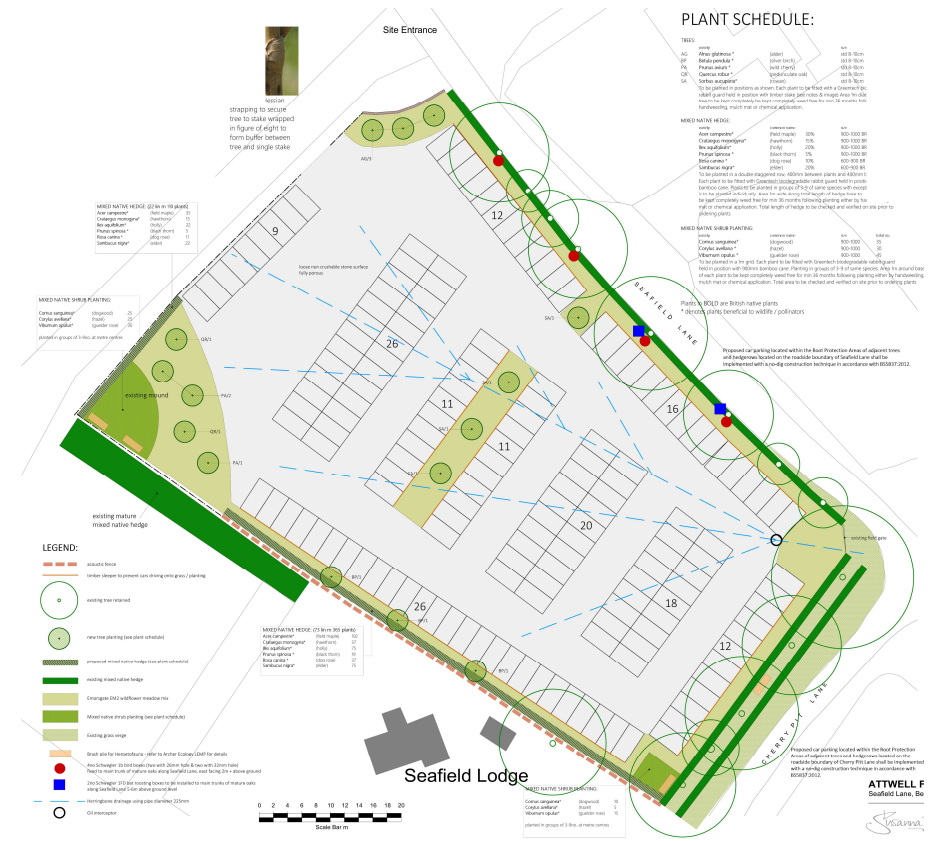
Site Entrance

hessian strapping to secure tree to stake wrapped in figure of eight to form buffer between tree and single stake

PLANT SCHEDULE:

TREES:

| | | | |
|---|---|---|---|
| AG | Alnus glutinosa * | (alder) | std 8-10cm |
| BP | Betula pendula * | (silver birch) | std 8-10cm |
| PA | Prunus avium * | (wild cherry) | std 8-10cm |
| QR | Quercus robur * | (pedunculate oak) | std 8-10cm |
| SA | Sorbus aucuparia * | (rowan) | std 8-10cm |

To be planted in positions as shown. Each plant to be fitted with a Greenwich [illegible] rabbit guard held in position with timber stake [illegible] notes & image) Area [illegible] free to be kept completely weed free for min 36 months following handweeding, mulch mat or chemical application.

MIXED NATIVE HEDGE:

| | | | |
|---|---|---|---|
| Acer campestre* | (field maple) | 30% | 900-1000 BR |
| Crataegus monogyna* | (hawthorn) | 15% | 900-1000 BR |
| Ilex aquifolium* | (holly) | 20% | 900-1000 BR |
| Prunus spinosa * | (black thorn) | 5% | 900-1000 BR |
| Rosa canina * | (dog rose) | 10% | 600-900 BR |
| Sambucus nigra* | (elder) | 20% | 600-900 BR |

To be planted in a double staggered row, 450mm between plants and 450mm between rows. Each plant to be fitted with Greenwich biodegradable rabbit guard held in position with bamboo cane. Plants to be planted in groups of 3-5 of same species with exception of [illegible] Area 1m wide along the length of hedge line to be kept completely weed free for min 36 months following planting either by hand weeding, mulch mat or chemical application. Total length of hedge to be checked and verified on site prior to ordering plants

MIXED NATIVE SHRUB PLANTING:

| | | | |
|---|---|---|---|
| Cornus sanguinea* | (dogwood) | 900-1000 | 35 |
| Corylus avellana* | (hazel) | 900-1000 | 30 |
| Viburnum opulus* | (guelder rose) | 900-1000 | 45 |

To be planted in a 1m grid. Each plant to be fitted with Greenwich biodegradable rabbit guard held in position with 900mm bamboo cane. Planting in groups of 3-9 of same species. Area 1m around base of each plant to be kept completely weed free for min 36 months following planting either by handweeding, mulch mat or chemical application. Total area to be checked and verified on site prior to ordering plants

Plants in BOLD are British native plants
* denotes plants beneficial to wildlife / pollinators

Proposed car parking located within the Root Protection Areas of adjacent trees and hedgerows located on the roadside boundary of Seafield Lane shall be implemented with a no-dig construction technique in accordance with BS5837:2012.

MIXED NATIVE HEDGE: (22 lin m 110 plants)

| | | |
|---|---|---|
| Acer campestre* | (field maple) | 35 |
| Crataegus monogyna* | (hawthorn) | 15 |
| Ilex aquifolium* | (holly) | 22 |
| Prunus spinosa * | (black thorn) | 5 |
| Rosa canina * | (dog rose) | 11 |
| Sambucus nigra* | (elder) | 22 |

MIXED NATIVE SHRUB PLANTING:

| | | |
|---|---|---|
| Cornus sanguinea* | (dogwood) | 25 |
| Corylus avellana* | (hazel) | 25 |
| Viburnum opulus* | (guelder rose) | 25 |

planted in groups of 3-9no. at metre centres

AG/3
12
9
loose non crushable stone surface fully porous
26
SEAFIELD LANE
SA/3
QR/1
PA/2
existing mound
QR/1
PA/1
11
SA/1
11
SA/1
16
20
existing field gate
existing mature mixed native hedge
18
BP/3
26
12
BP/3
CHERRY PIT LANE

LEGEND:
acoustic fence
timber sleeper to prevent cars driving onto grass / planting
existing tree retained
new tree planting (see plant schedule)
proposed mixed native hedge (see plant schedule)
existing mixed native hedge
Emorsgate EM2 wildflower meadow mix
Mixed native shrub planting (see plant schedule)
Existing grass verge
Brash pile for hibernacula - refer to Archer Ecology LEMP for details
4no Schwegler 1b bird boxes (two with 26mm hole & two with 32mm hole) fixed to main trunks of mature oaks along Seafield Lane, east facing 3m + above ground
2no Schwegler 1FD bat roosting boxes to be installed to main trunks of mature oaks along Seafield Lane 5-6m above ground level
Herringbone drainage using pipe diameter 225mm
Oil Interceptor

MIXED NATIVE HEDGE: (75 lin m 365 plants)

| | | |
|---|---|---|
| Acer campestre* | (field maple) | 102 |
| Crataegus monogyna* | (hawthorn) | 37 |
| Ilex aquifolium* | (holly) | 75 |
| Prunus spinosa * | (black thorn) | 18 |
| Rosa canina * | (dog rose) | 37 |
| Sambucus nigra* | (elder) | 75 |

Seafield Lodge

MIXED NATIVE SHRUB PLANTING:

| | | |
|---|---|---|
| Cornus sanguinea* | (dogwood) | 10 |
| Corylus avellana* | (hazel) | 5 |
| Viburnum opulus* | (guelder rose) | 10 |

planted in groups of 3-9no. at metre centres

0 2 4 6 8 10 12 14 16 18 20
Scale Bar m

Proposed car parking located within the Root Protection Areas of adjacent trees and hedgerows located on the roadside boundary of Cherry Pit Lane shall be implemented with a no-dig construction technique in accordance with BS5837:2012.

ATTWELL F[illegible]
Seafield Lane, Be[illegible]

Susanna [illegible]